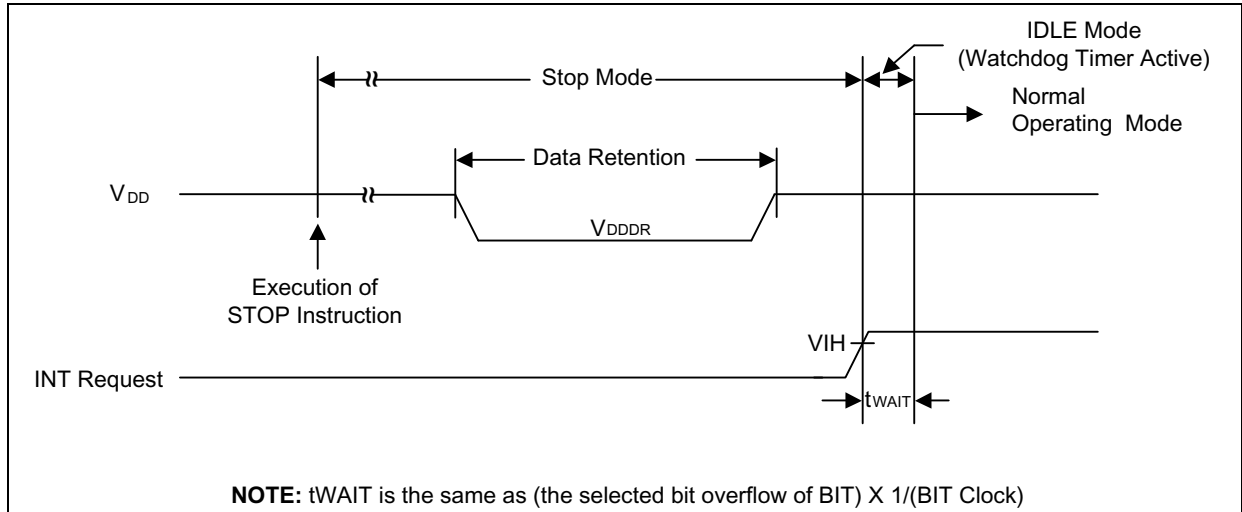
IDLE Mode
(Watchdog Timer Active)

Stop Mode

Normal
Operating Mode

Data Retention

$V_{DD}$

$V_{DDDR}$

Execution of
STOP Instruction

VIH

INT Request

$t_{WAIT}$

**NOTE:** tWAIT is the same as (the selected bit overflow of BIT) X 1/(BIT Clock)